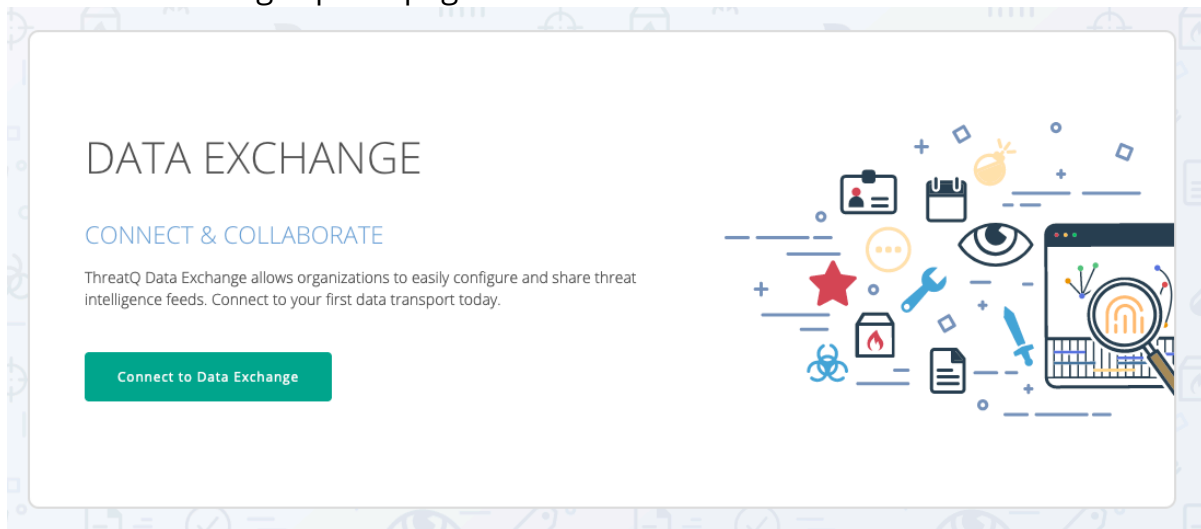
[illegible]

DATA EXCHANGE

CONNECT & COLLABORATE

ThreatQ Data Exchange allows organizations to easily configure and share threat intelligence feeds. Connect to your first data transport today.

Connect to Data Exchange